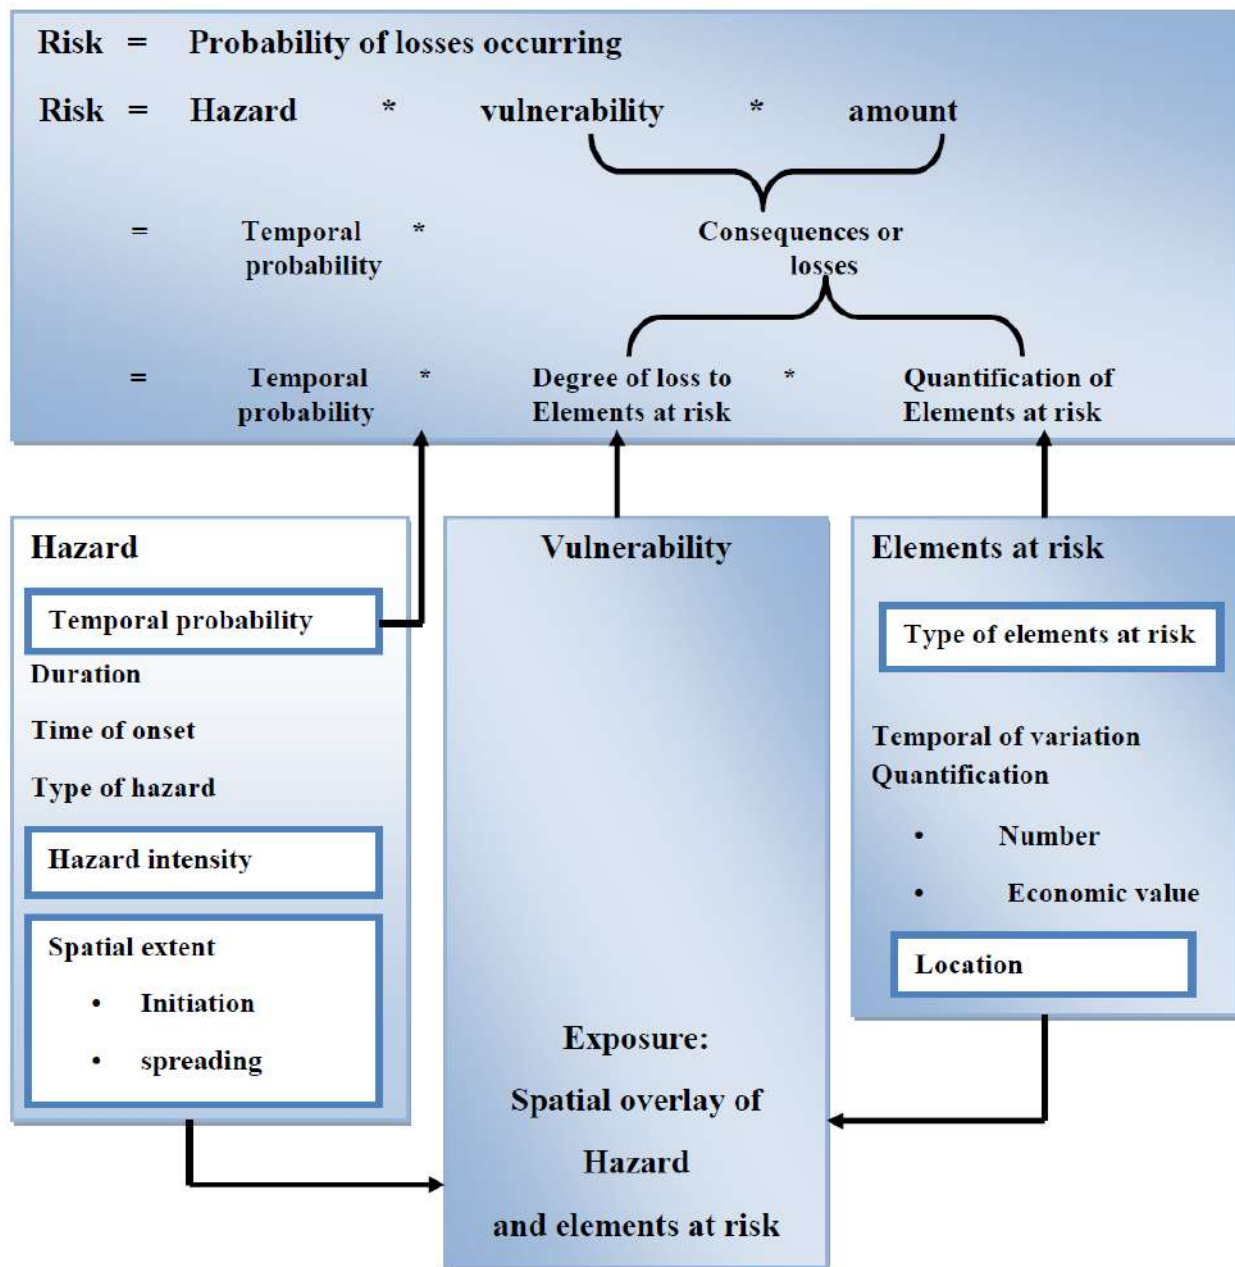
Risk = Probability of losses occurring

Risk = Hazard * vulnerability * amount

= Temporal probability * Consequences or losses

= Temporal probability * Degree of loss to Elements at risk * Quantification of Elements at risk

Hazard

Temporal probability

Duration

Time of onset

Type of hazard

Hazard intensity

Spatial extent

• Initiation

• spreading

Vulnerability

Exposure:

Spatial overlay of

Hazard

and elements at risk

Elements at risk

Type of elements at risk

Temporal of variation

Quantification

• Number

• Economic value

Location